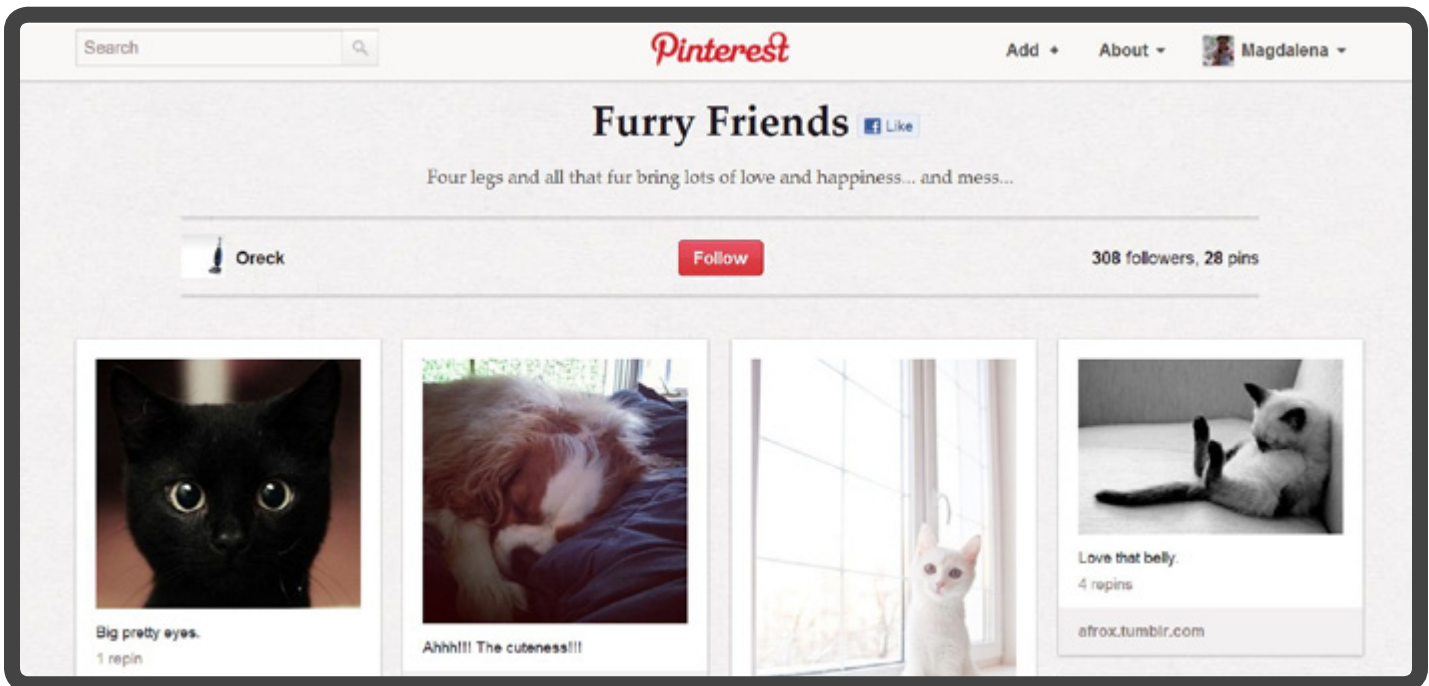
Search

Pinterest

Add + About Magdalena

Furry Friends Like

Four legs and all that fur bring lots of love and happiness... and mess...

Oreck

Follow

308 followers, 28 pins

Big pretty eyes.

1 repin

Ahhh!!! The cuteness!!!

Love that belly.

4 repins

afrox.tumblr.com